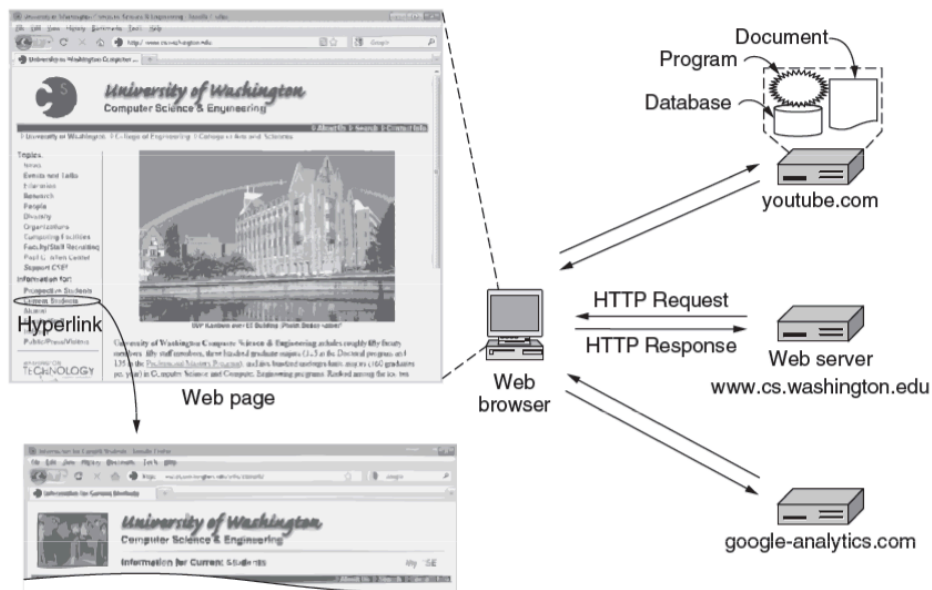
University of Washington
Computer Science & Engineering

Topics
News
Events and Talks
Research
People
Diversity
Organizations
Computing Facilities
Support CSE
Information for
Prospective Students
Current Students
Alumni
Public/Press/Visitors

TECHNOLOGY

Hyperlink

University of Washington Computer Science & Engineering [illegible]

Web page

University of Washington
Computer Science & Engineering
Information for Current Students

Document
Program
Database
youtube.com

HTTP Request
HTTP Response
Web browser
Web server
www.cs.washington.edu

google-analytics.com